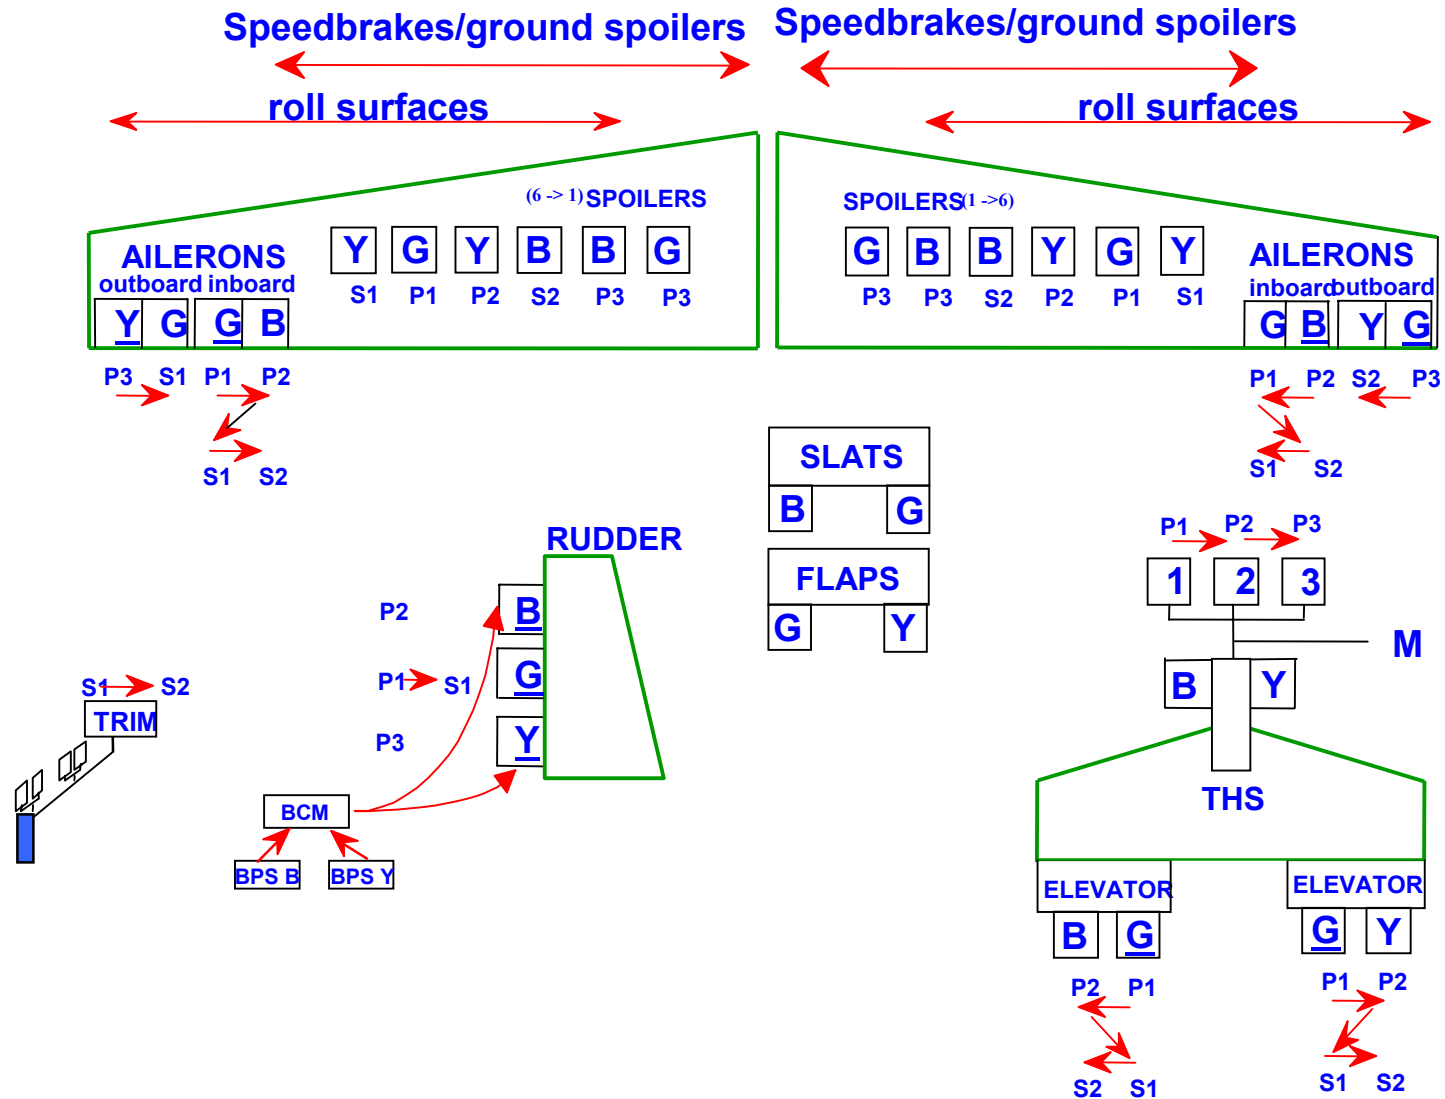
Speedbrakes/ground spoilers

roll surfaces

Speedbrakes/ground spoilers

roll surfaces

(6 -> 1) SPOILERS

AILERONS
outboard inboard

Y G Y B B G
S1 P1 P2 S2 P3 P3

Y G G B
P3 S1 P1 P2
S1 S2

SPOILERS (1 ->6)

G B B Y G Y
P3 P3 S2 P2 P1 S1

AILERONS
inboard outboard

G B Y G
P1 P2 S2 P3
S1 S2

SLATS
B G

FLAPS
G Y

RUDDER
B
G
Y

P2
P1 S1
P3

S1 S2
TRIM

BCM
BPS B
BPS Y

P1 P2 P3
1 2 3
M
B Y
THS

ELEVATOR
B G
P2 P1
S2 S1

ELEVATOR
G Y
P1 P2
S1 S2